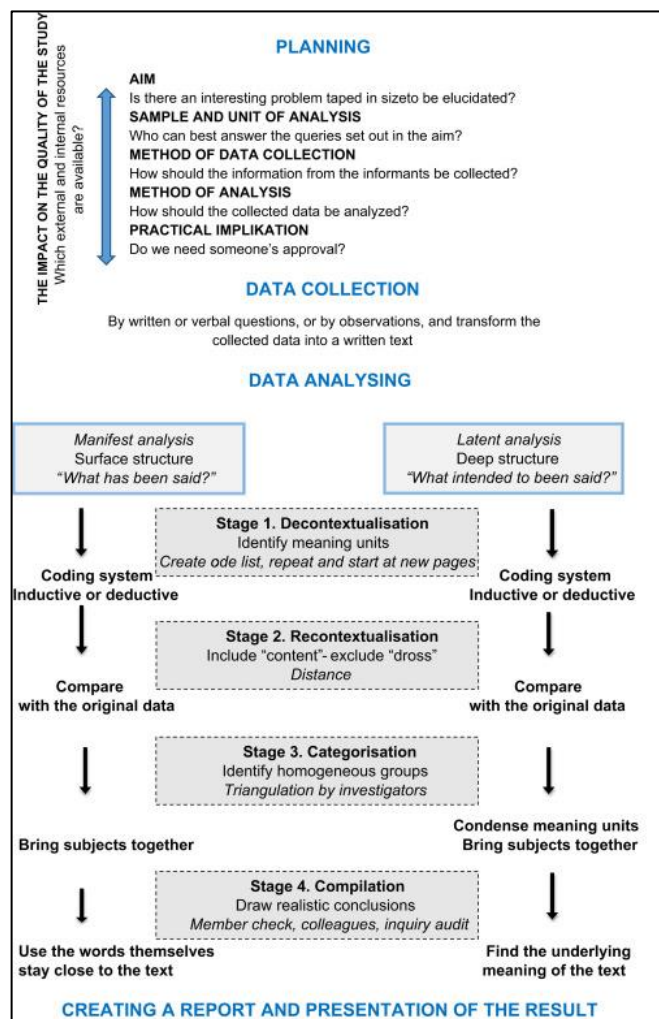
THE IMPACT ON THE QUALITY OF THE STUDY
Which external and internal resources are available?

PLANNING

AIM
Is there an interesting problem taped in sizeto be elucidated?
SAMPLE AND UNIT OF ANALYSIS
Who can best answer the queries set out in the aim?
METHOD OF DATA COLLECTION
How should the information from the informants be collected?
METHOD OF ANALYSIS
How should the collected data be analyzed?
PRACTICAL IMPLIKATION
Do we need someone's approval?

DATA COLLECTION

By written or verbal questions, or by observations, and transform the collected data into a written text

DATA ANALYSING

Manifest analysis
Surface structure
"What has been said?"

Latent analysis
Deep structure
"What intended to been said?"

Stage 1. Decontextualisation
Identify meaning units
Create ode list, repeat and start at new pages

Coding system
Inductive or deductive

Coding system
Inductive or deductive

Stage 2. Recontextualisation
Include "content"- exclude "dross"
Distance

Compare
with the original data

Compare
with the original data

Stage 3. Categorisation
Identify homogeneous groups
Triangulation by investigators

Bring subjects together

Condense meaning units
Bring subjects together

Stage 4. Compilation
Draw realistic conclusions
Member check, colleagues, inquiry audit

Use the words themselves
stay close to the text

Find the underlying
meaning of the text

CREATING A REPORT AND PRESENTATION OF THE RESULT